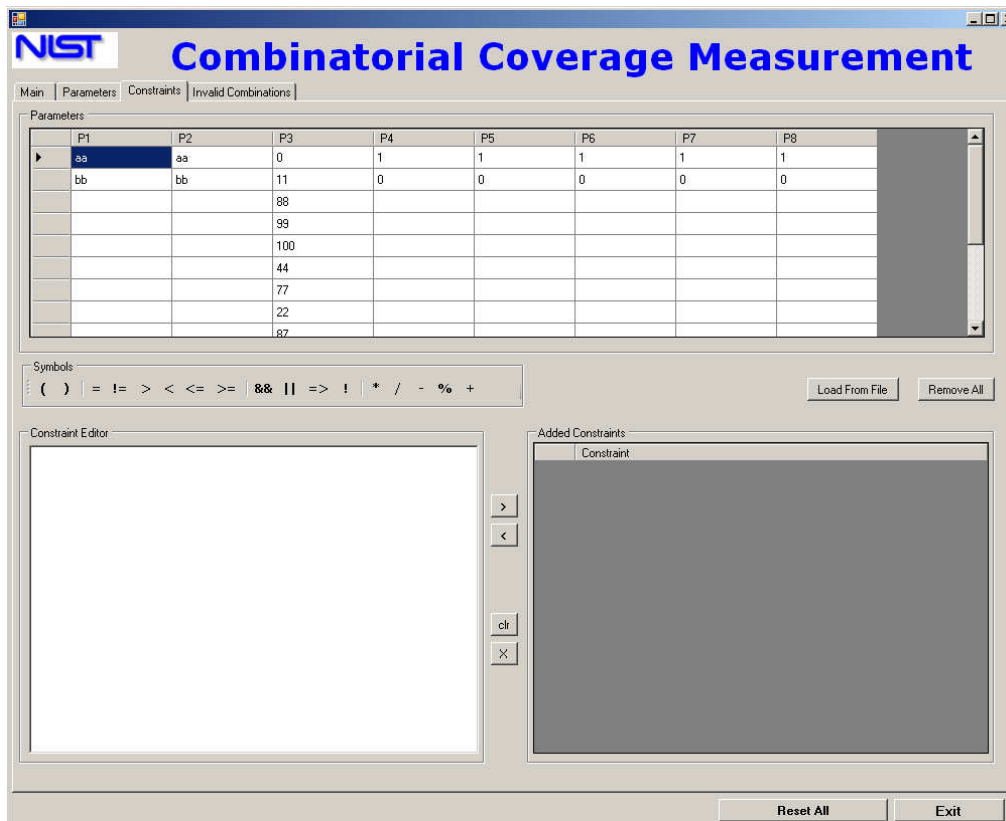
NIST Combinatorial Coverage Measurement

Main | Parameters | Constraints | Invalid Combinations

Parameters

| | P1 | P2 | P3 | P4 | P5 | P6 | P7 | P8 |
|---|---|---|---|---|---|---|---|---|
| ▸ | aa | aa | 0 | 1 | 1 | 1 | 1 | 1 |
| | bb | bb | 11 | 0 | 0 | 0 | 0 | 0 |
| | | | 88 | | | | | |
| | | | 99 | | | | | |
| | | | 100 | | | | | |
| | | | 44 | | | | | |
| | | | 77 | | | | | |
| | | | 22 | | | | | |
| | | | 87 | | | | | |

Symbols
( ) = != > < <= >= && || => ! * / - % +

Load From File
Remove All

Constraint Editor

Added Constraints

| | Constraint |
|---|---|

>
<
clr
X

Reset All
Exit